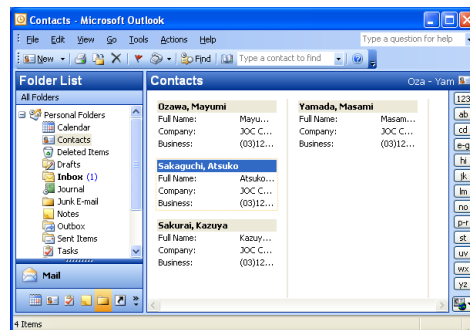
Contacts - Microsoft Outlook

File Edit View Go Tools Actions Help

Type a question for help

New Find Type a contact to find

Folder List

All Folders

Personal Folders
Calendar
Contacts
Deleted Items
Drafts
Inbox (1)
Journal
Junk E-mail
Notes
Outbox
Sent Items
Tasks

Mail

Contacts

Oza - Yam

Ozawa, Mayumi
Full Name: Mayu...
Company: JOC C...
Business: (03)12...

Sakaguchi, Atsuko
Full Name: Atsuko...
Company: JOC C...
Business: (03)12...

Sakurai, Kazuya
Full Name: Kazuy...
Company: JOC C...
Business: (03)12...

Yamada, Masami
Full Name: Masam...
Company: JOC C...
Business: (03)12...

123
ab
cd
e-g
hi
jk
lm
no
p-r
st
uv
wx
yz

4 Items